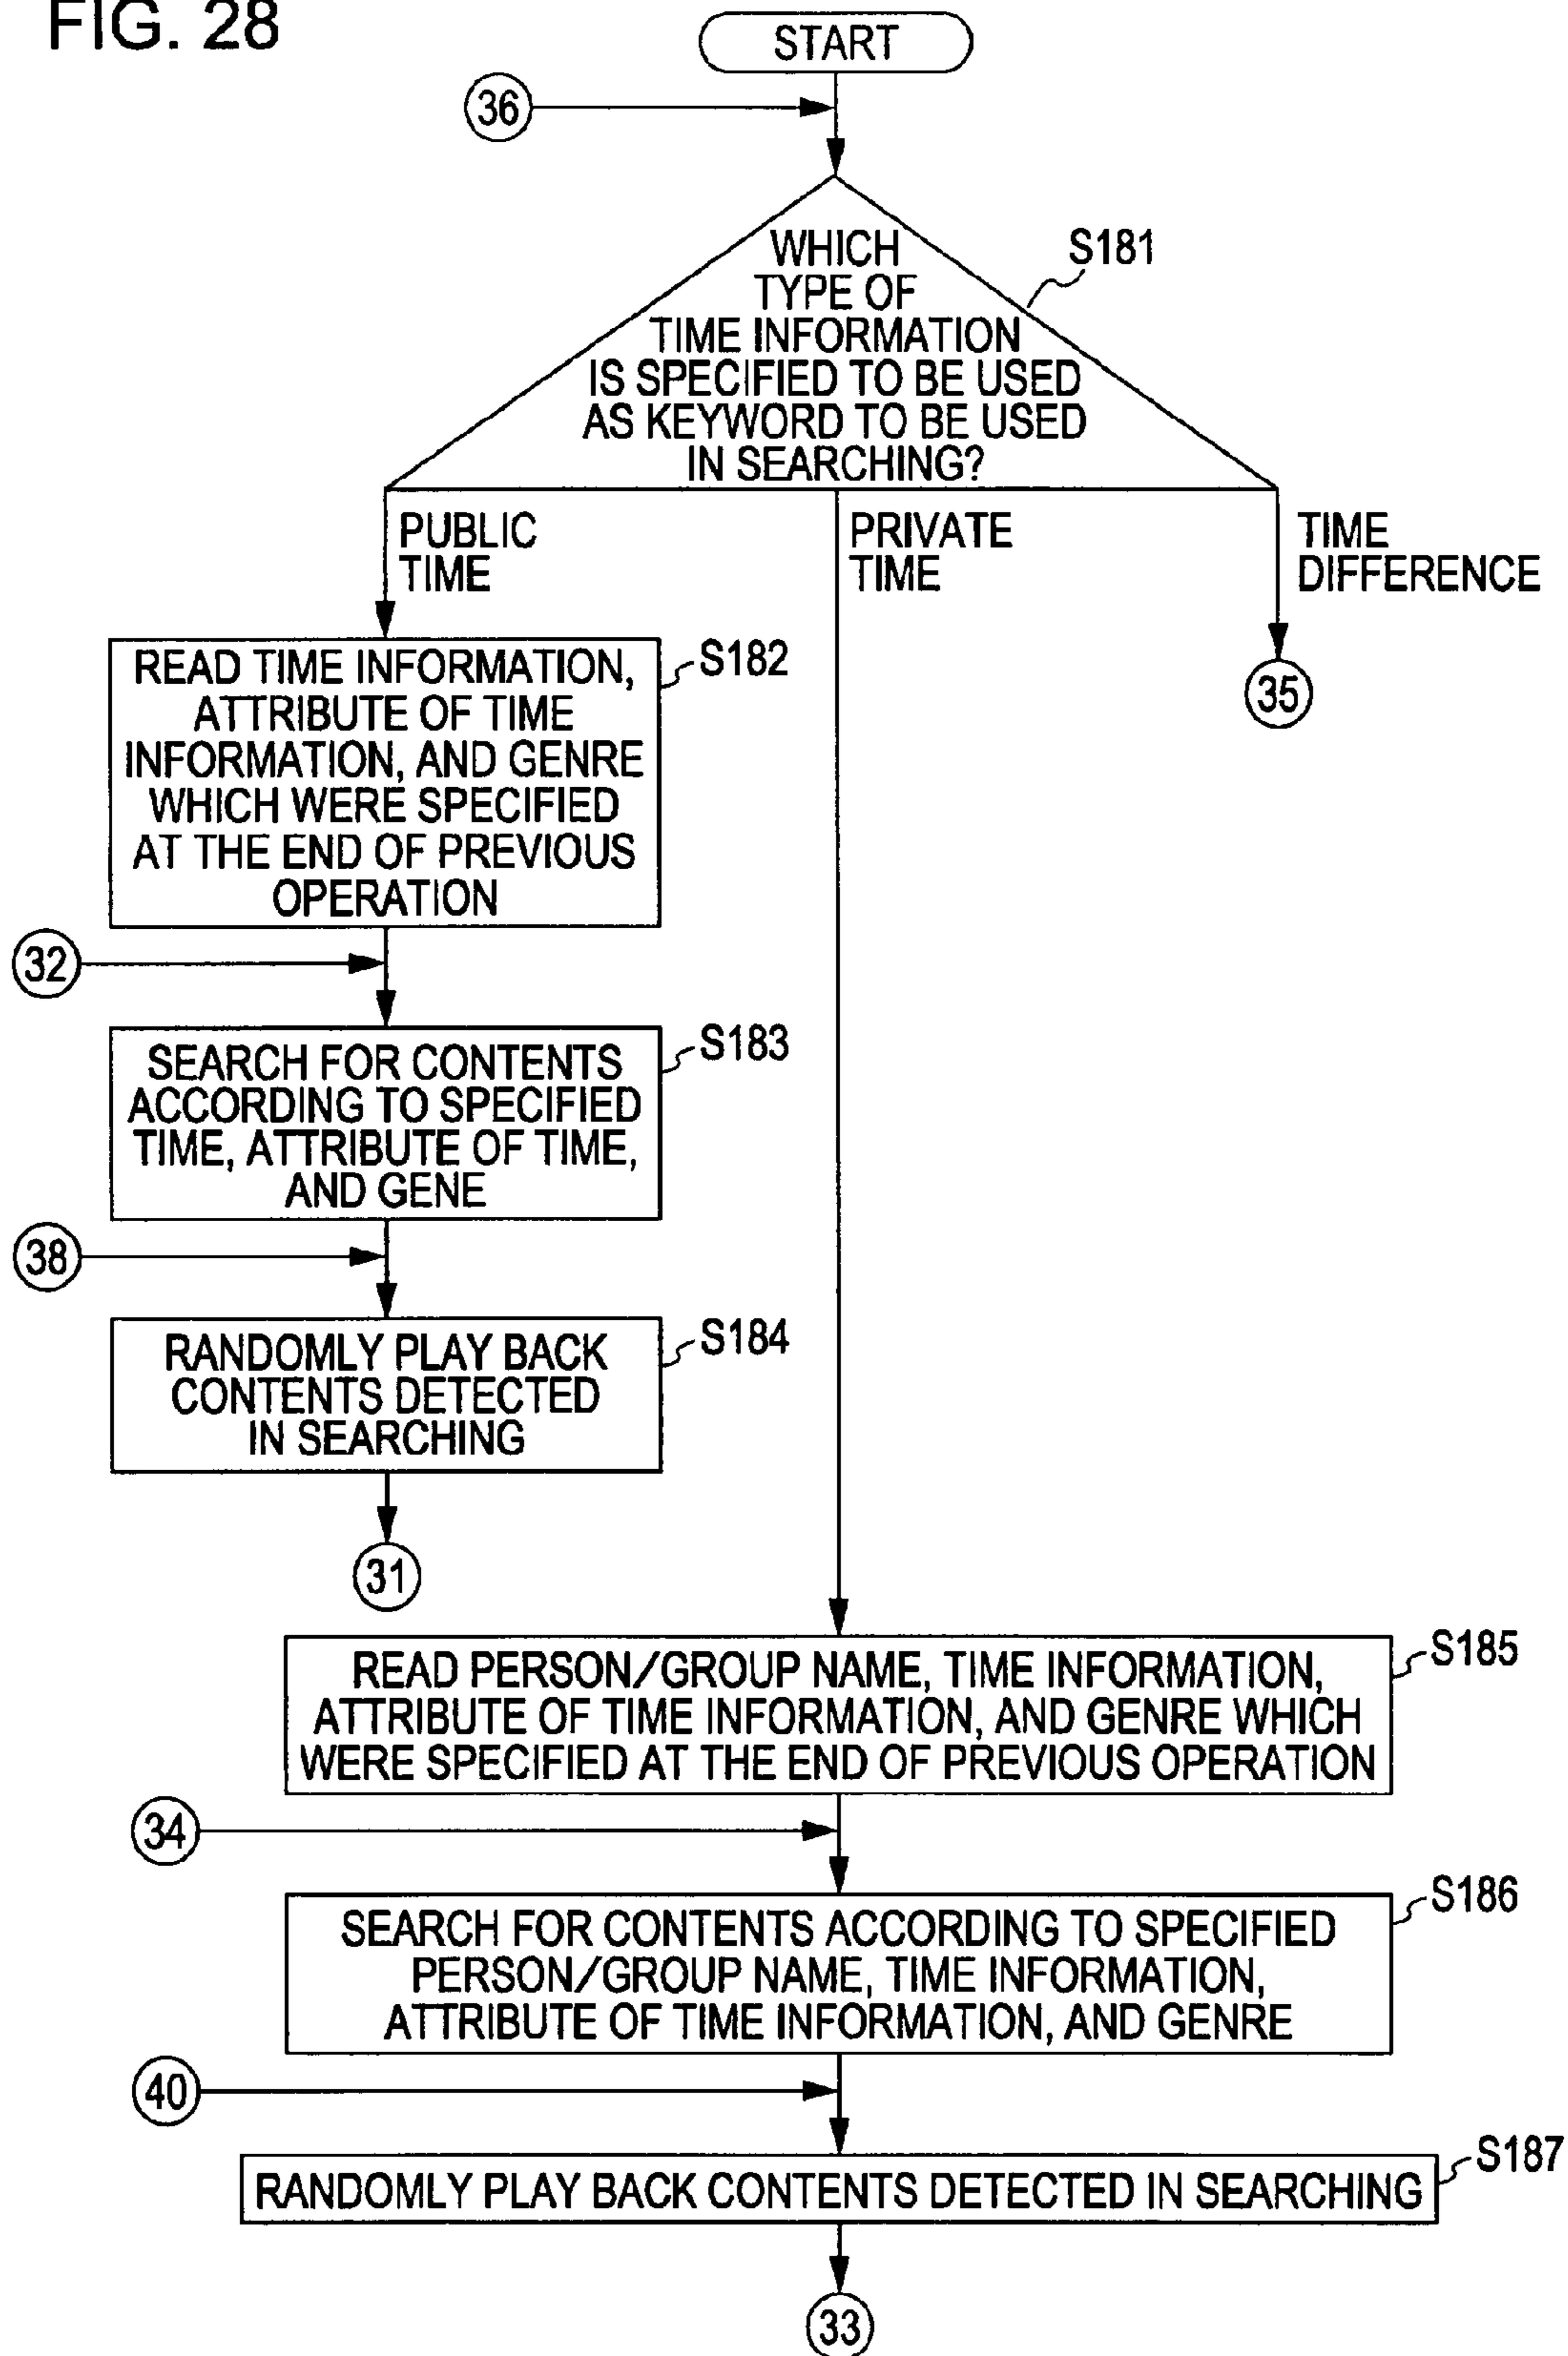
FIG. 28

START

36

WHICH TYPE OF TIME INFORMATION IS SPECIFIED TO BE USED AS KEYWORD TO BE USED IN SEARCHING?

S181

PUBLIC TIME

PRIVATE TIME

TIME DIFFERENCE

READ TIME INFORMATION, ATTRIBUTE OF TIME INFORMATION, AND GENRE WHICH WERE SPECIFIED AT THE END OF PREVIOUS OPERATION

S182

35

32

SEARCH FOR CONTENTS ACCORDING TO SPECIFIED TIME, ATTRIBUTE OF TIME, AND GENE

S183

38

RANDOMLY PLAY BACK CONTENTS DETECTED IN SEARCHING

S184

31

READ PERSON/GROUP NAME, TIME INFORMATION, ATTRIBUTE OF TIME INFORMATION, AND GENRE WHICH WERE SPECIFIED AT THE END OF PREVIOUS OPERATION

S185

34

SEARCH FOR CONTENTS ACCORDING TO SPECIFIED PERSON/GROUP NAME, TIME INFORMATION, ATTRIBUTE OF TIME INFORMATION, AND GENRE

S186

40

RANDOMLY PLAY BACK CONTENTS DETECTED IN SEARCHING

S187

33